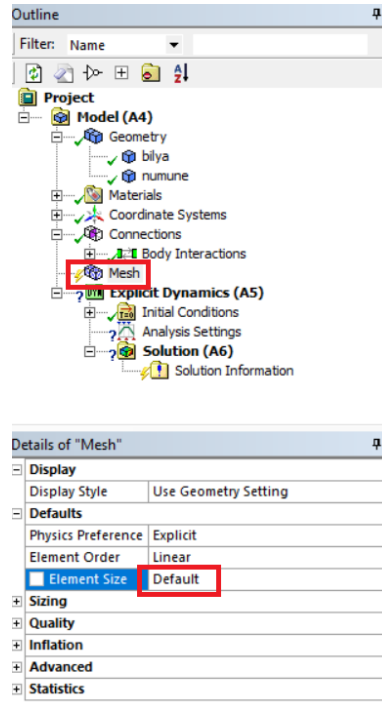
Outline

Filter: Name

Project
Model (A4)
Geometry
bilya
numune
Materials
Coordinate Systems
Connections
Body Interactions
Mesh
Explicit Dynamics (A5)
Initial Conditions
Analysis Settings
Solution (A6)
Solution Information

Details of "Mesh"

| Display | |
|---|---|
| Display Style | Use Geometry Setting |
| Defaults | |
| Physics Preference | Explicit |
| Element Order | Linear |
| Element Size | Default |
| Sizing | |
| Quality | |
| Inflation | |
| Advanced | |
| Statistics | |